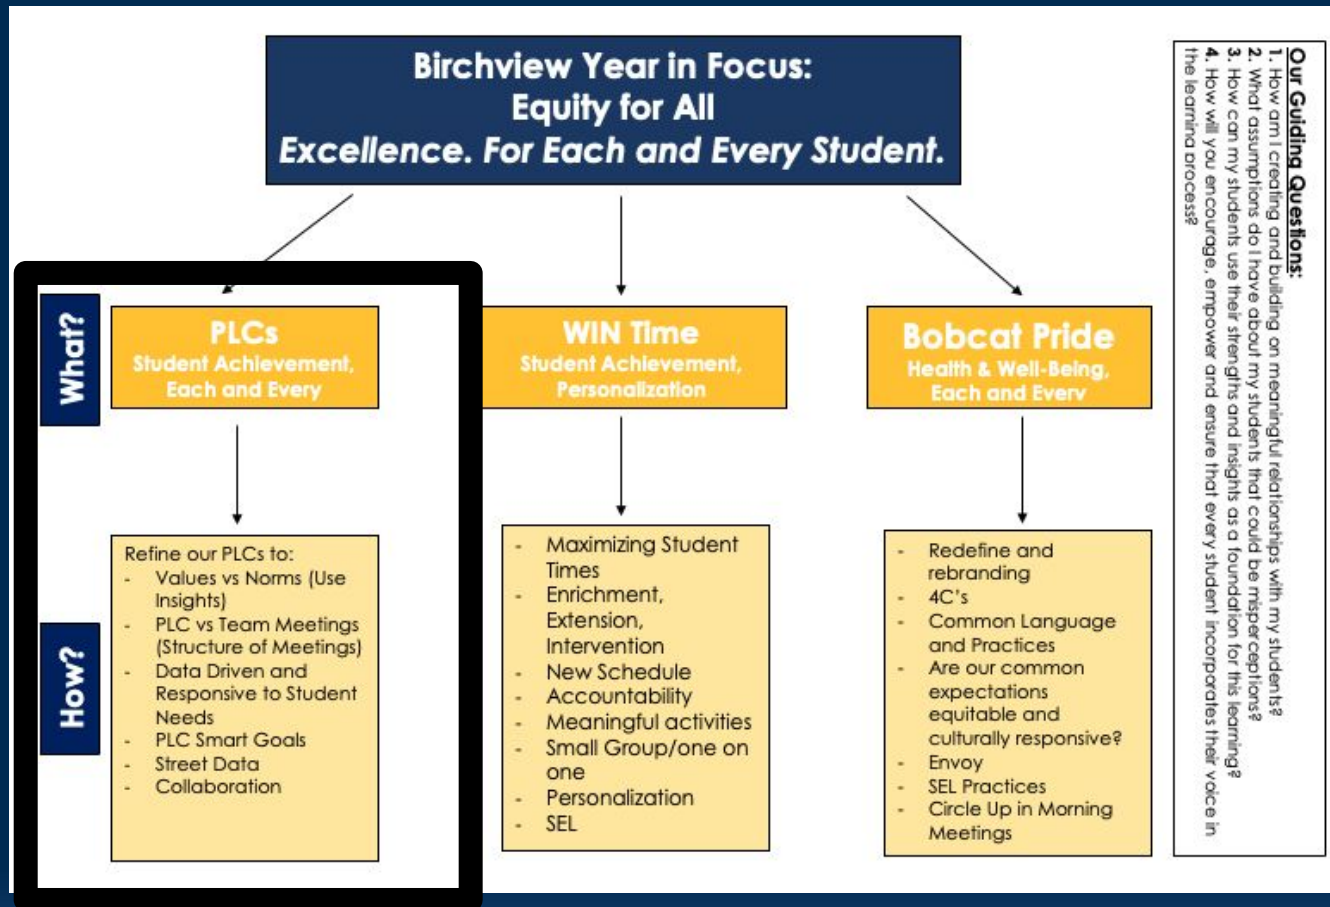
Birchview Year in Focus:
Equity for All
Excellence. For Each and Every Student.

What?

How?

PLCs
Student Achievement, Each and Every

Refine our PLCs to:
- Values vs Norms (Use Insights)
- PLC vs Team Meetings (Structure of Meetings)
- Data Driven and Responsive to Student Needs
- PLC Smart Goals
- Street Data
- Collaboration

WIN Time
Student Achievement, Personalization

- Maximizing Student Times
- Enrichment, Extension, Intervention
- New Schedule
- Accountability
- Meaningful activities
- Small Group/one on one
- Personalization
- SEL

Bobcat Pride
Health & Well-Being, Each and Every

- Redefine and rebranding
- 4C's
- Common Language and Practices
- Are our common expectations equitable and culturally responsive?
- Envoy
- SEL Practices
- Circle Up in Morning Meetings

Our Guiding Questions:
1. How am I creating and building on meaningful relationships with my students?
2. What assumptions do I have about my students that could be misperceptions?
3. How can my students use their strengths and insights as a foundation for this learning?
4. How will you encourage, empower and ensure that every student incorporates their voice in the learning process?